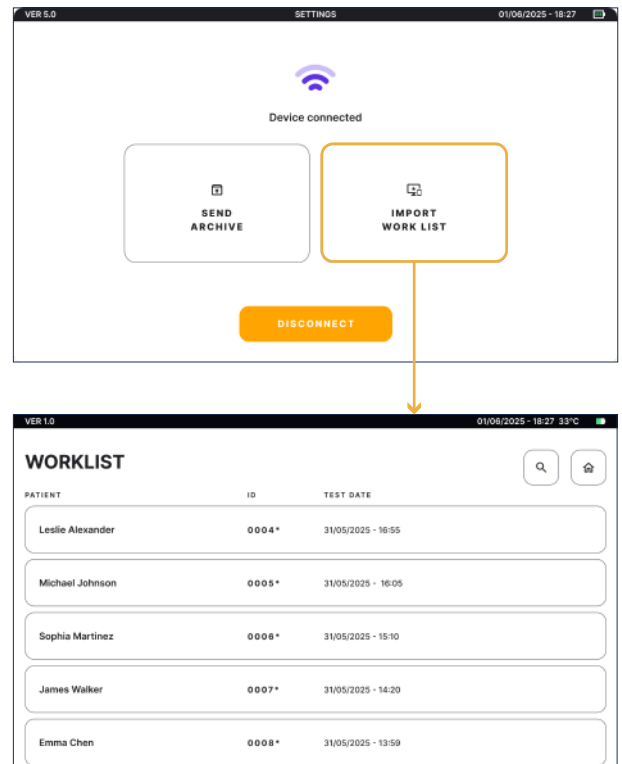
VER 5.0 SETTINGS 01/06/2025 - 18:27

Device connected

SEND ARCHIVE

IMPORT WORK LIST

DISCONNECT

VER 1.0 01/06/2025 - 18:27 33°C

WORKLIST

| PATIENT | ID | TEST DATE |
|---|---|---|
| Leslie Alexander | 0004* | 31/05/2025 - 16:55 |
| Michael Johnson | 0005* | 31/05/2025 - 16:05 |
| Sophia Martinez | 0006* | 31/05/2025 - 15:10 |
| James Walker | 0007* | 31/05/2025 - 14:20 |
| Emma Chen | 0008* | 31/05/2025 - 13:59 |